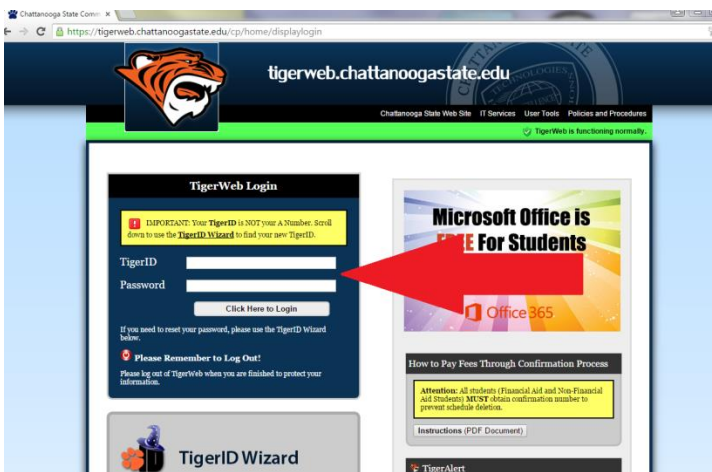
Chattanooga State Comm ×

https://tigerweb.chattanoogastate.edu/cp/home/displaylogin

tigerweb.chattanoogastate.edu

Chattanooga State Web Site IT Services User Tools Policies and Procedures

TigerWeb is functioning normally.

TigerWeb Login

IMPORTANT: Your TigerID is NOT your A Number. Scroll down to use the TigerID Wizard to find your new TigerID.

TigerID

Password

Click Here to Login

If you need to reset your password, please use the TigerID Wizard below.

Please Remember to Log Out!

Please log out of TigerWeb when you are finished to protect your information.

TigerID Wizard

Microsoft Office is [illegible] For Students

Office 365

How to Pay Fees Through Confirmation Process

Attention: All students (Financial Aid and Non-Financial Aid Students) MUST obtain confirmation number to prevent schedule deletion.

Instructions (PDF Document)

TigerAlert